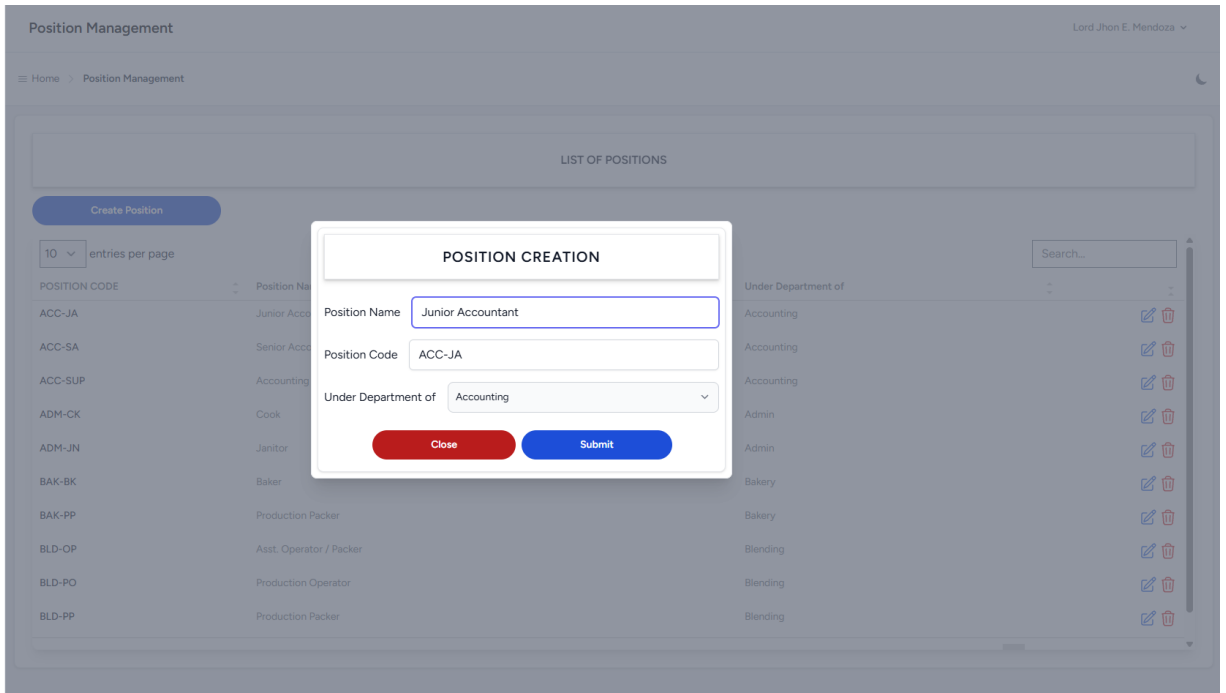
Position Management

Lord Jhon E. Mendoza

Home > Position Management

LIST OF POSITIONS

Create Position

10 entries per page

Search...

| POSITION CODE | Position Na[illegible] | Under Department of |
|---|---|---|
| ACC-JA | Junior Acco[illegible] | Accounting |
| ACC-SA | Senior Acco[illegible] | Accounting |
| ACC-SUP | Accounting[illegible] | Accounting |
| ADM-CK | Cook | Admin |
| ADM-JN | Janitor | Admin |
| BAK-BK | Baker | Bakery |
| BAK-PP | Production Packer | Bakery |
| BLD-OP | Asst. Operator / Packer | Blending |
| BLD-PO | Production Operator | Blending |
| BLD-PP | Production Packer | Blending |

POSITION CREATION

Position Name Junior Accountant

Position Code ACC-JA

Under Department of Accounting

Close Submit